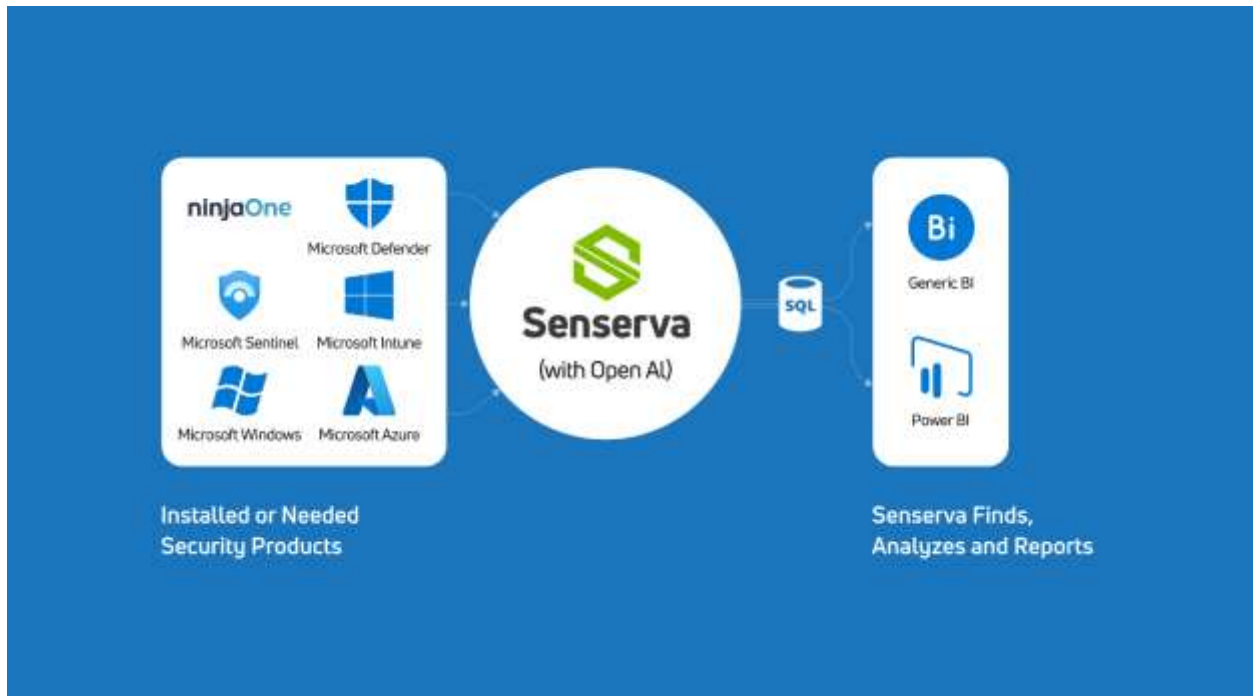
ninjaOne

Microsoft Defender

Microsoft Sentinel

Microsoft Intune

Microsoft Windows

Microsoft Azure

Senserva

(with Open AI)

SQL

Bi

Generic BI

Power BI

Installed or Needed Security Products

Senserva Finds, Analyzes and Reports